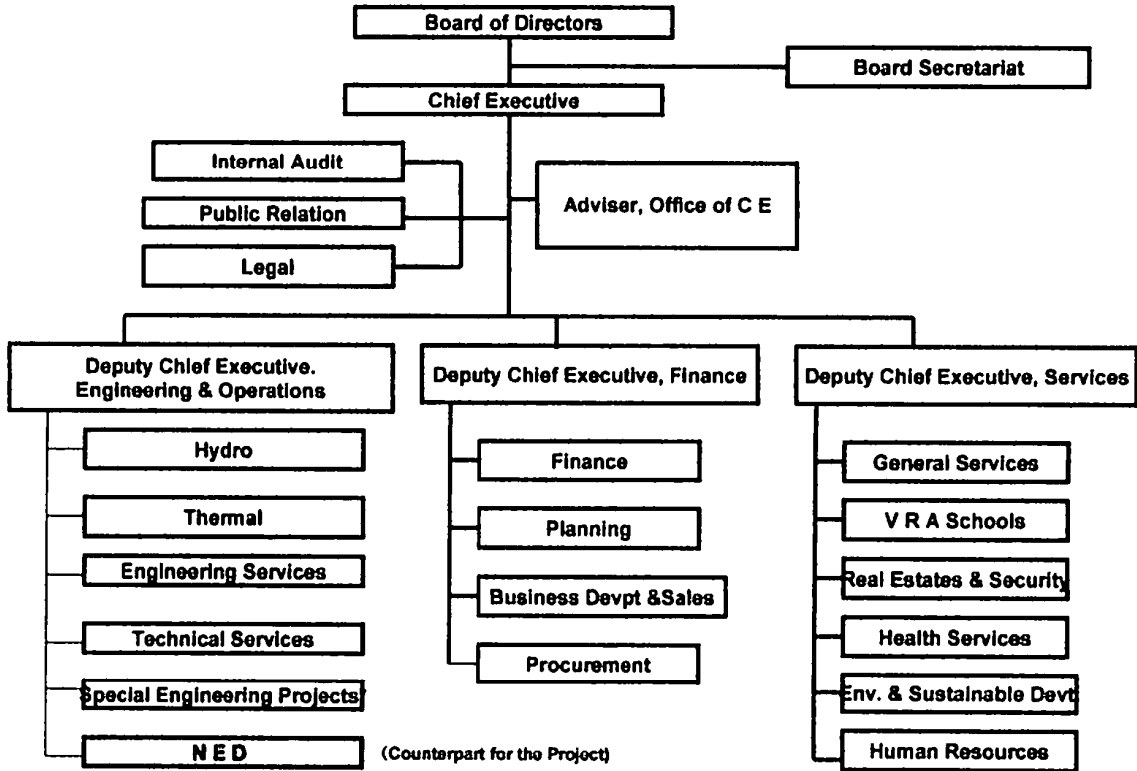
Board of Directors

Board Secretariat

Chief Executive

Internal Audit

Public Relation

Legal

Adviser, Office of C E

Deputy Chief Executive. Engineering & Operations

Hydro

Thermal

Engineering Services

Technical Services

Special Engineering Projects

N E D

(Counterpart for the Project)

Deputy Chief Executive, Finance

Finance

Planning

Business Devpt &Sales

Procurement

Deputy Chief Executive, Services

General Services

V R A Schools

Real Estates & Security

Health Services

Env. & Sustainable Devt

Human Resources